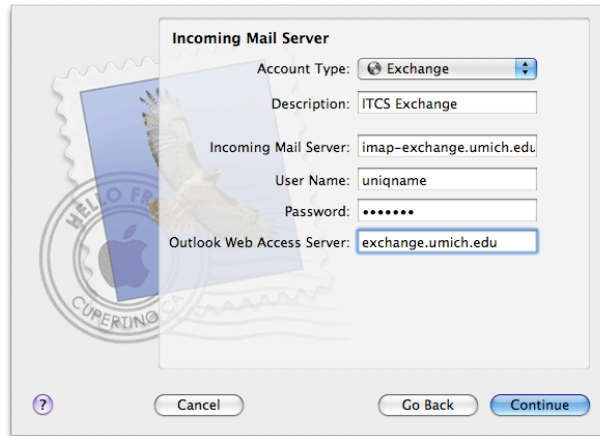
Incoming Mail Server

Account Type: Exchange

Description: ITCS Exchange

Incoming Mail Server: imap-exchange.umich.edu

User Name: uniqname

Password: •••••••

Outlook Web Access Server: exchange.umich.edu

HELLO FR

CUPERTINO CA

?

Cancel

Go Back

Continue